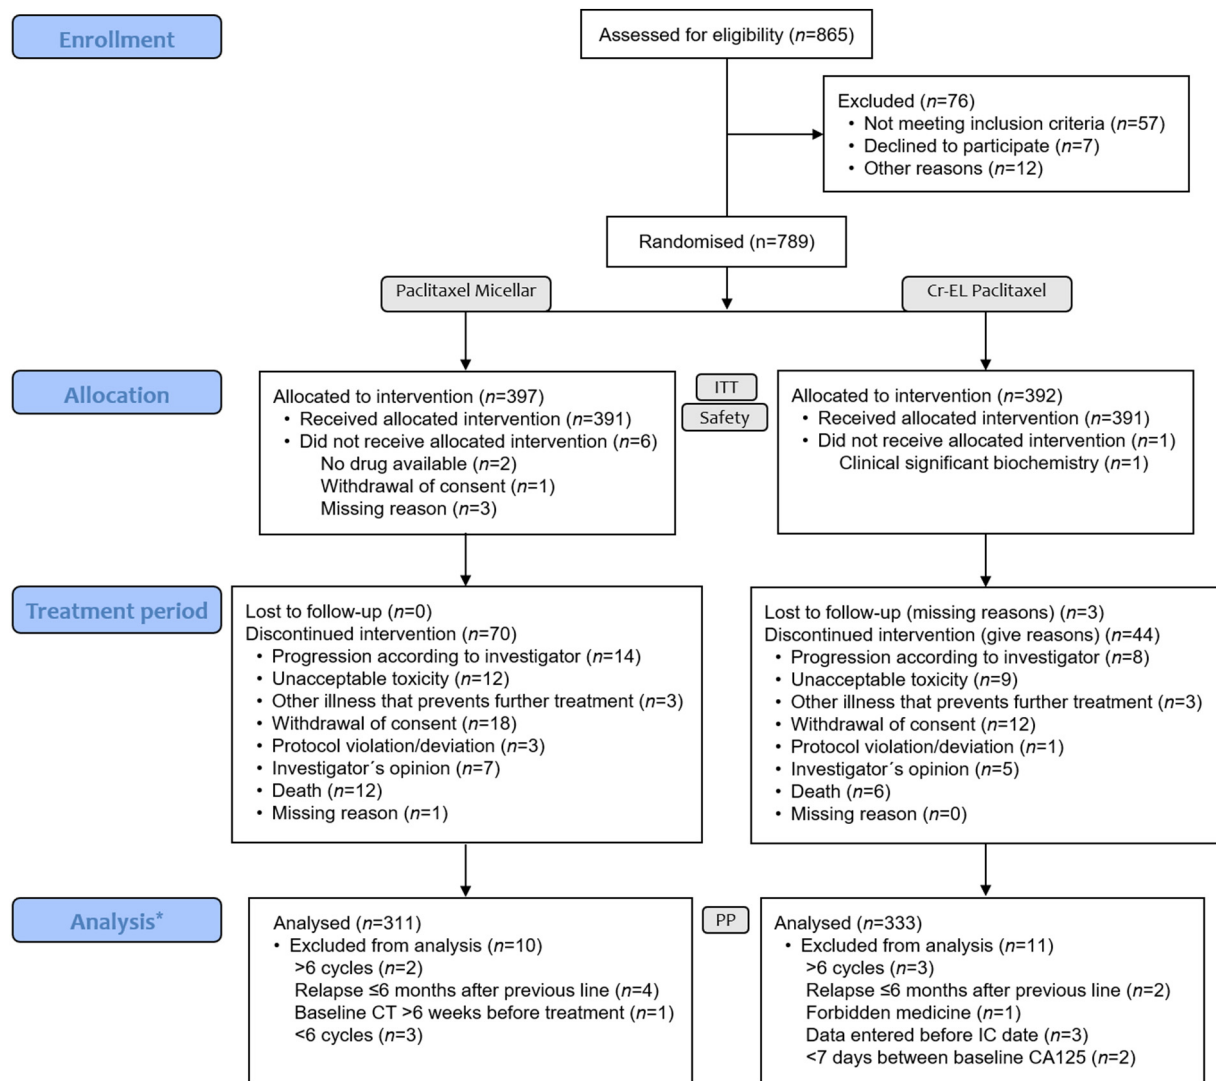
Enrollment

Assessed for eligibility (n=865)

Excluded (n=76)
• Not meeting inclusion criteria (n=57)
• Declined to participate (n=7)
• Other reasons (n=12)

Randomised (n=789)

Paclitaxel Micellar

Cr-EL Paclitaxel

Allocation

Allocated to intervention (n=397)
• Received allocated intervention (n=391)
• Did not receive allocated intervention (n=6)
No drug available (n=2)
Withdrawal of consent (n=1)
Missing reason (n=3)

ITT

Safety

Allocated to intervention (n=392)
• Received allocated intervention (n=391)
• Did not receive allocated intervention (n=1)
Clinical significant biochemistry (n=1)

Treatment period

Lost to follow-up (n=0)
Discontinued intervention (n=70)
• Progression according to investigator (n=14)
• Unacceptable toxicity (n=12)
• Other illness that prevents further treatment (n=3)
• Withdrawal of consent (n=18)
• Protocol violation/deviation (n=3)
• Investigator´s opinion (n=7)
• Death (n=12)
• Missing reason (n=1)

Lost to follow-up (missing reasons) (n=3)
Discontinued intervention (give reasons) (n=44)
• Progression according to investigator (n=8)
• Unacceptable toxicity (n=9)
• Other illness that prevents further treatment (n=3)
• Withdrawal of consent (n=12)
• Protocol violation/deviation (n=1)
• Investigator´s opinion (n=5)
• Death (n=6)
• Missing reason (n=0)

Analysis*

Analysed (n=311)
• Excluded from analysis (n=10)
>6 cycles (n=2)
Relapse ≤6 months after previous line (n=4)
Baseline CT >6 weeks before treatment (n=1)
<6 cycles (n=3)

PP

Analysed (n=333)
• Excluded from analysis (n=11)
>6 cycles (n=3)
Relapse ≤6 months after previous line (n=2)
Forbidden medicine (n=1)
Data entered before IC date (n=3)
<7 days between baseline CA125 (n=2)